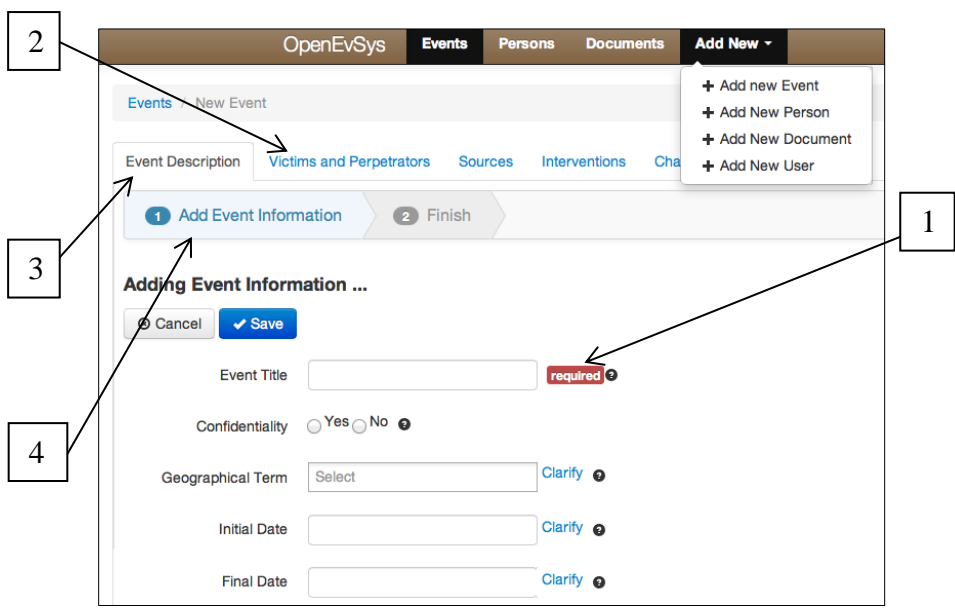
2

OpenEvSys Events Persons Documents Add New

+ Add new Event
+ Add New Person
+ Add New Document
+ Add New User

Events / New Event

Event Description Victims and Perpetrators Sources Interventions Cha

1 Add Event Information 2 Finish

1

3

Adding Event Information ...

Cancel Save

Event Title required

Confidentiality Yes No

4

Geographical Term Select Clarify

Initial Date Clarify

Final Date Clarify